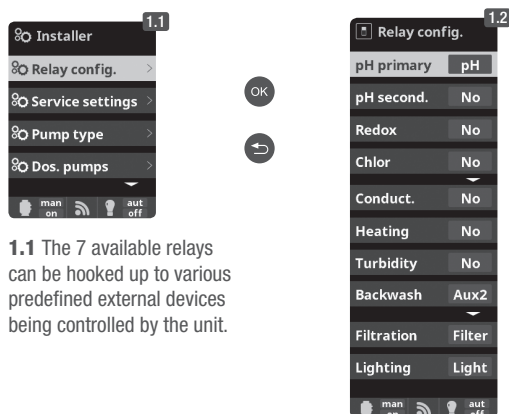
1.1

Installer

Relay config. >

Service settings >

Pump type >

Dos. pumps >

man on

aut off

OK

**1.1** The 7 available relays can be hooked up to various predefined external devices being controlled by the unit.

1.2

Relay config.

| | |
|---|---|
| pH primary | pH |
| pH second. | No |
| Redox | No |
| Chlor | No |
| Conduct. | No |
| Heating | No |
| Turbidity | No |
| Backwash | Aux2 |
| Filtration | Filter |
| Lighting | Light |

man on

aut off